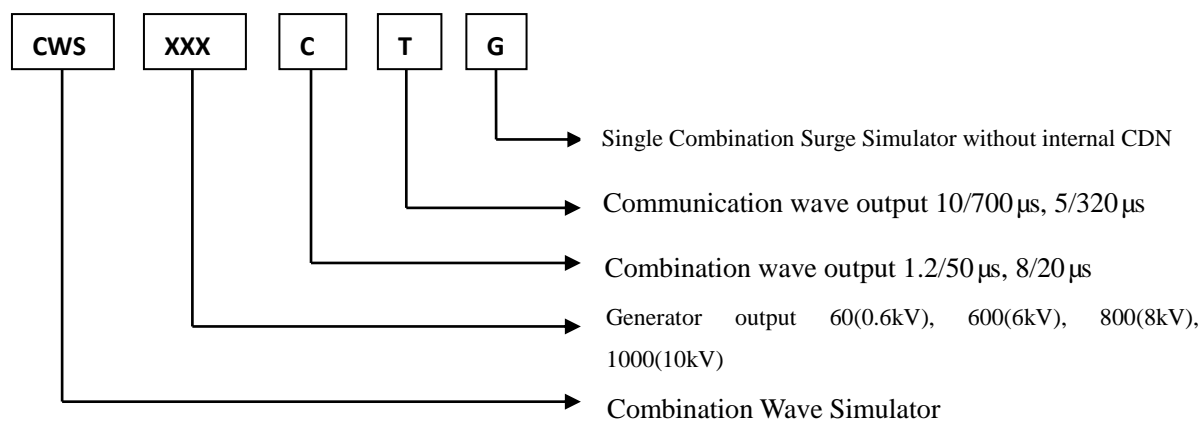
CWS XXX C T G

Single Combination Surge Simulator without internal CDN

Communication wave output 10/700μs, 5/320μs

Combination wave output 1.2/50μs, 8/20μs

Generator output 60(0.6kV), 600(6kV), 800(8kV), 1000(10kV)

Combination Wave Simulator